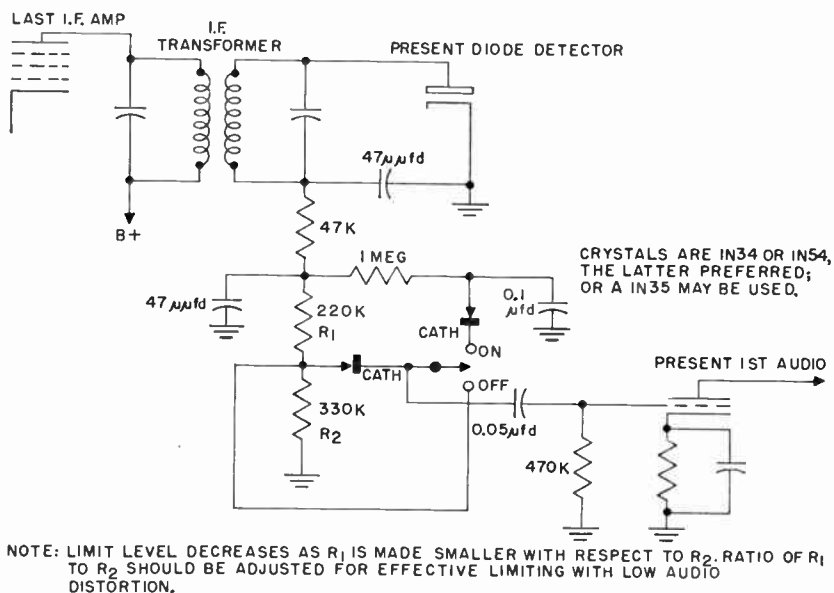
LAST I.F. AMP

I.F. TRANSFORMER

PRESENT DIODE DETECTOR

47$\mu\mu$fd

B+

47K

1MEG

CRYSTALS ARE IN34 OR IN54, THE LATTER PREFERRED; OR A IN35 MAY BE USED.

47$\mu\mu$fd

220K

$R_1$

0.1 $\mu$fd

CATH

ON

CATH

OFF

PRESENT 1ST AUDIO

330K

$R_2$

0.05$\mu$fd

470K

NOTE: LIMIT LEVEL DECREASES AS $R_1$ IS MADE SMALLER WITH RESPECT TO $R_2$. RATIO OF $R_1$ TO $R_2$ SHOULD BE ADJUSTED FOR EFFECTIVE LIMITING WITH LOW AUDIO DISTORTION.